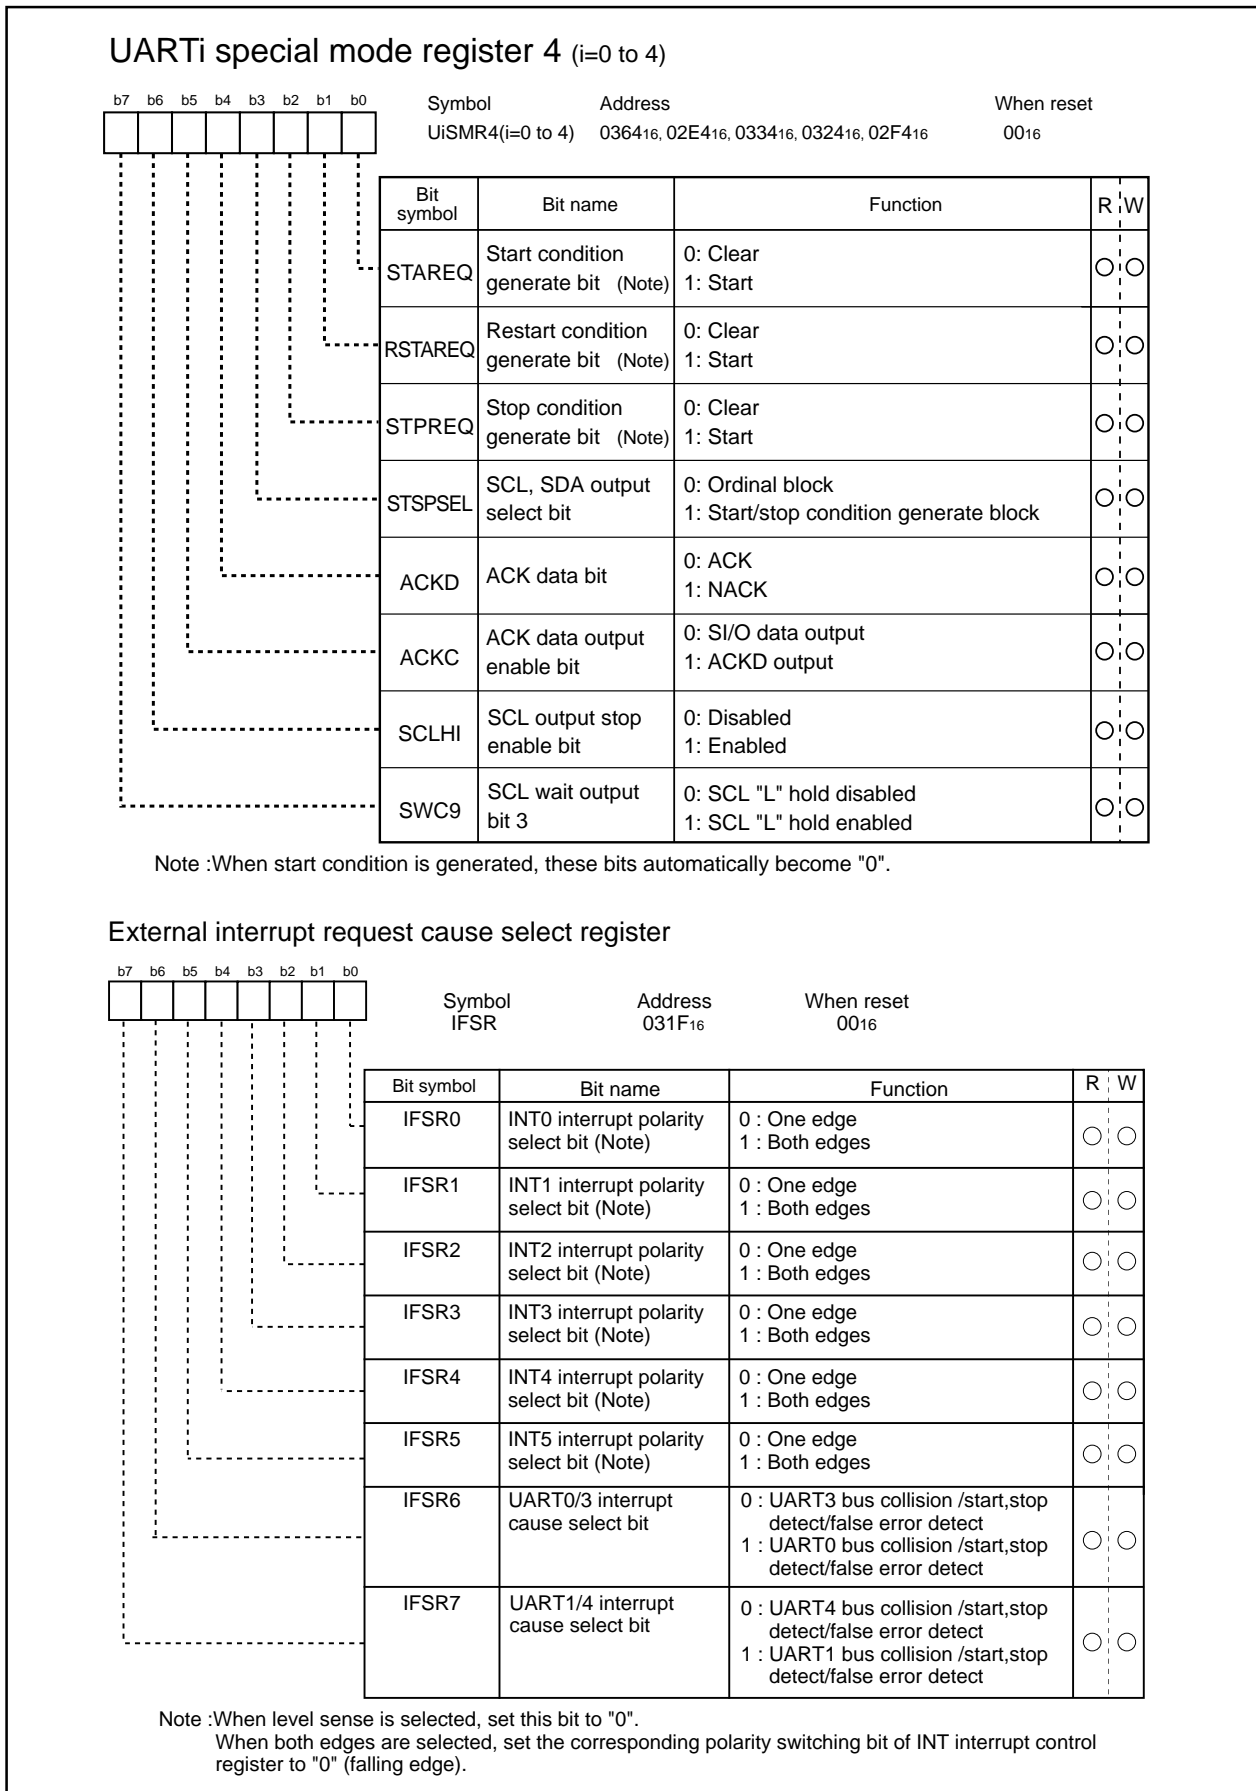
UARTi special mode register 4 (i=0 to 4)

b7 b6 b5 b4 b3 b2 b1 b0

Symbol UiSMR4(i=0 to 4)
Address $0364_{16}$, $02E4_{16}$, $0334_{16}$, $0324_{16}$, $02F4_{16}$
When reset $00_{16}$

| Bit symbol | Bit name | Function | R | W |
|---|---|---|---|---|
| STAREQ | Start condition generate bit (Note) | 0: Clear<br>1: Start | ○ | ○ |
| RSTAREQ | Restart condition generate bit (Note) | 0: Clear<br>1: Start | ○ | ○ |
| STPREQ | Stop condition generate bit (Note) | 0: Clear<br>1: Start | ○ | ○ |
| STSPSEL | SCL, SDA output select bit | 0: Ordinal block<br>1: Start/stop condition generate block | ○ | ○ |
| ACKD | ACK data bit | 0: ACK<br>1: NACK | ○ | ○ |
| ACKC | ACK data output enable bit | 0: SI/O data output<br>1: ACKD output | ○ | ○ |
| SCLHI | SCL output stop enable bit | 0: Disabled<br>1: Enabled | ○ | ○ |
| SWC9 | SCL wait output bit 3 | 0: SCL "L" hold disabled<br>1: SCL "L" hold enabled | ○ | ○ |

Note :When start condition is generated, these bits automatically become "0".

External interrupt request cause select register

b7 b6 b5 b4 b3 b2 b1 b0

Symbol IFSR
Address $031F_{16}$
When reset $00_{16}$

| Bit symbol | Bit name | Function | R | W |
|---|---|---|---|---|
| IFSR0 | INT0 interrupt polarity select bit (Note) | 0 : One edge<br>1 : Both edges | ○ | ○ |
| IFSR1 | INT1 interrupt polarity select bit (Note) | 0 : One edge<br>1 : Both edges | ○ | ○ |
| IFSR2 | INT2 interrupt polarity select bit (Note) | 0 : One edge<br>1 : Both edges | ○ | ○ |
| IFSR3 | INT3 interrupt polarity select bit (Note) | 0 : One edge<br>1 : Both edges | ○ | ○ |
| IFSR4 | INT4 interrupt polarity select bit (Note) | 0 : One edge<br>1 : Both edges | ○ | ○ |
| IFSR5 | INT5 interrupt polarity select bit (Note) | 0 : One edge<br>1 : Both edges | ○ | ○ |
| IFSR6 | UART0/3 interrupt cause select bit | 0 : UART3 bus collision /start,stop detect/false error detect<br>1 : UART0 bus collision /start,stop detect/false error detect | ○ | ○ |
| IFSR7 | UART1/4 interrupt cause select bit | 0 : UART4 bus collision /start,stop detect/false error detect<br>1 : UART1 bus collision /start,stop detect/false error detect | ○ | ○ |

Note :When level sense is selected, set this bit to "0".
When both edges are selected, set the corresponding polarity switching bit of INT interrupt control register to "0" (falling edge).